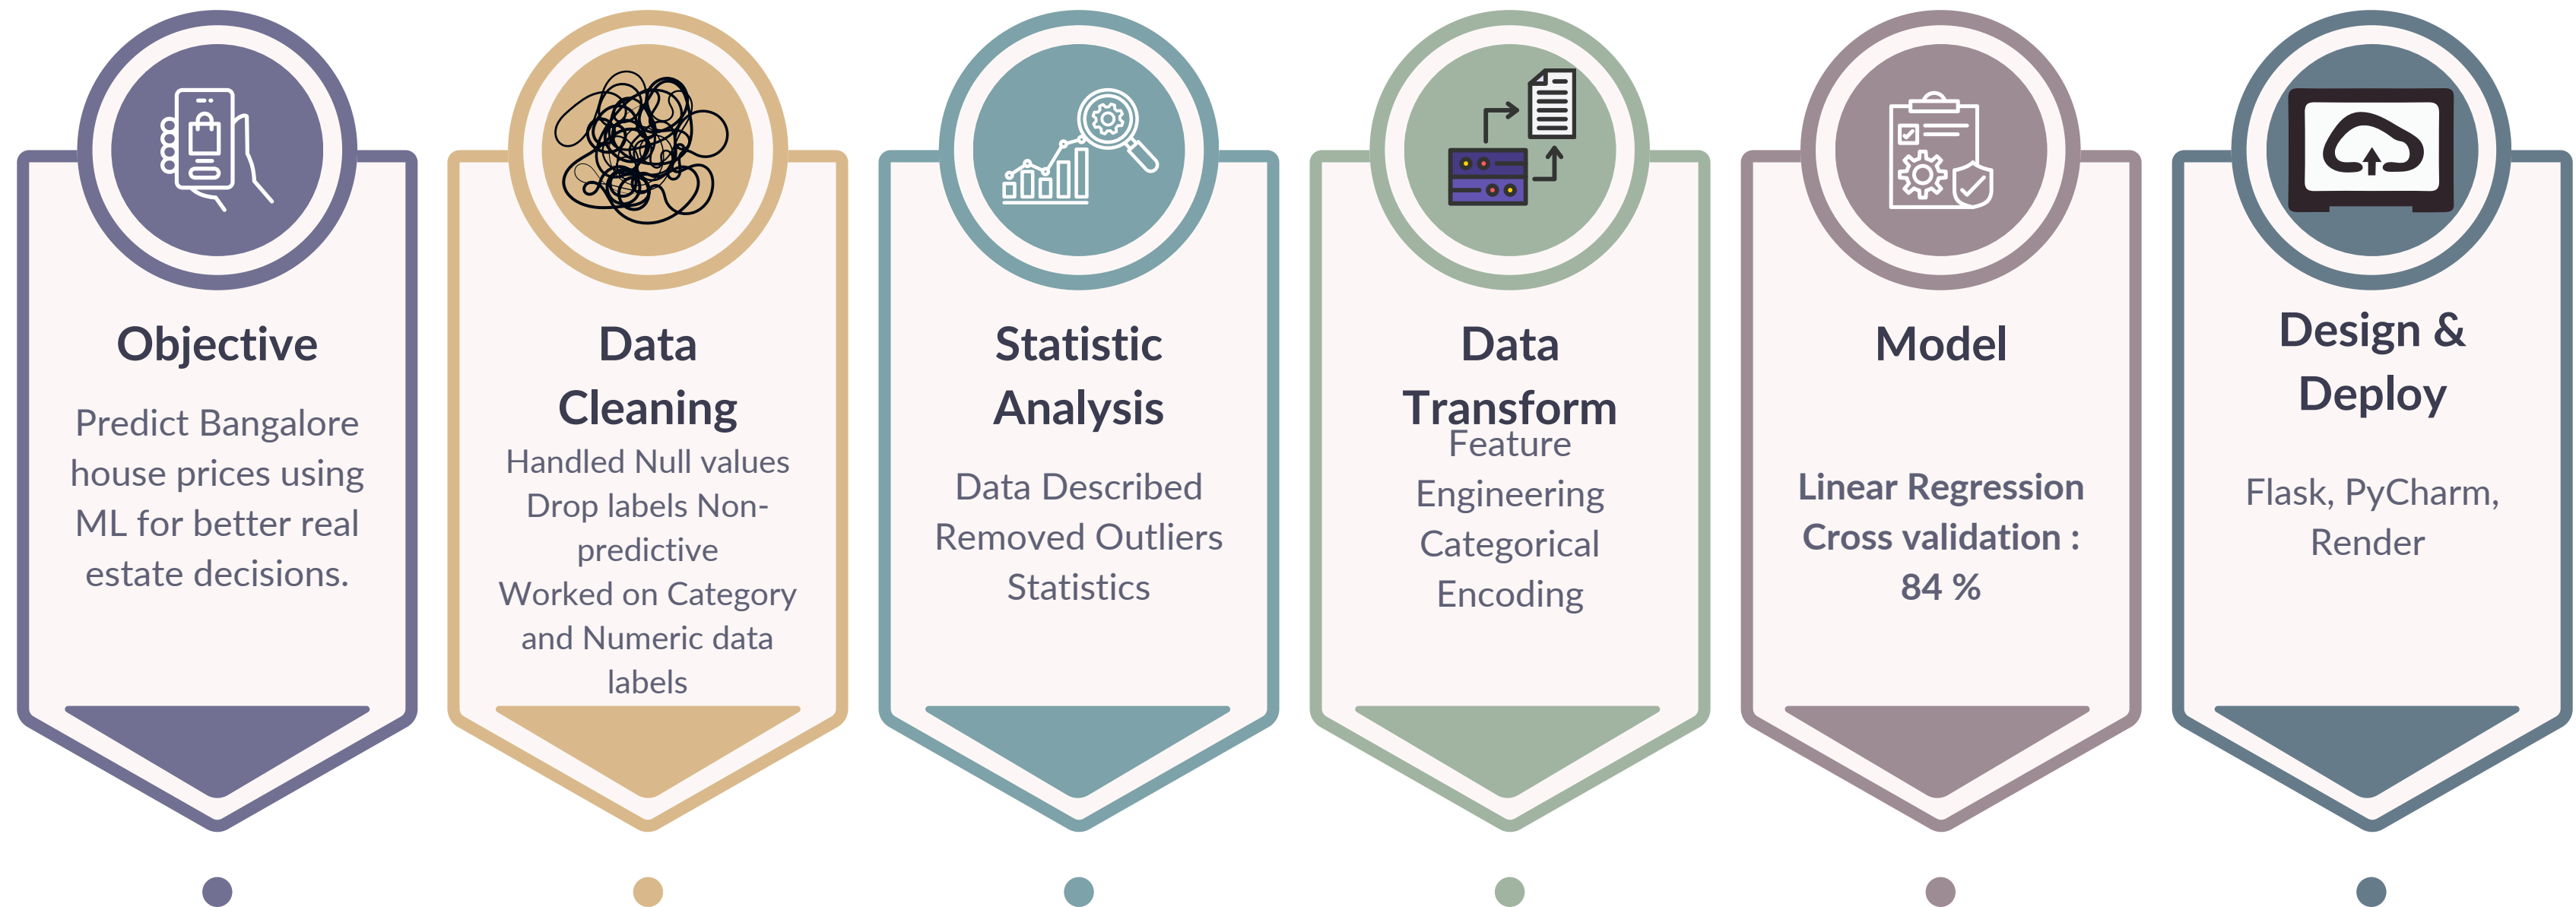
Objective

Predict Bangalore house prices using ML for better real estate decisions.

Data Cleaning

Handled Null values
Drop labels Non-predictive
Worked on Category and Numeric data labels

Statistic Analysis

Data Described
Removed Outliers
Statistics

Data Transform

Feature Engineering
Categorical Encoding

Model

Linear Regression
Cross validation : 84 %

Design & Deploy

Flask, PyCharm, Render